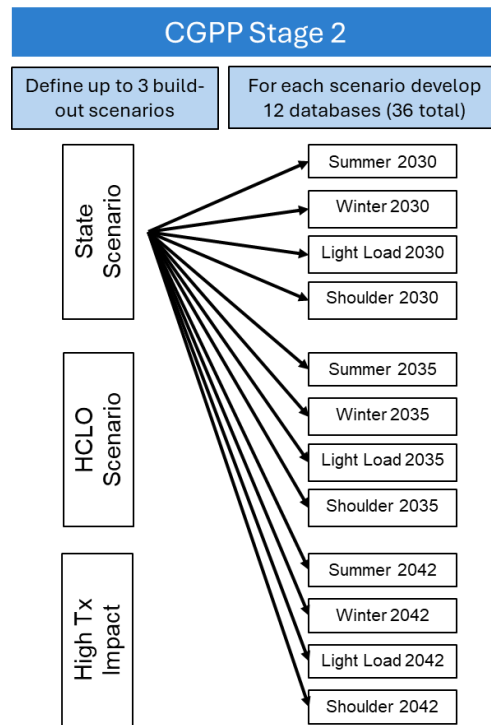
CGPP Stage 2

Define up to 3 build-out scenarios

For each scenario develop 12 databases (36 total)

State Scenario

HCLO Scenario

High Tx Impact

Summer 2030

Winter 2030

Light Load 2030

Shoulder 2030

Summer 2035

Winter 2035

Light Load 2035

Shoulder 2035

Summer 2042

Winter 2042

Light Load 2042

Shoulder 2042